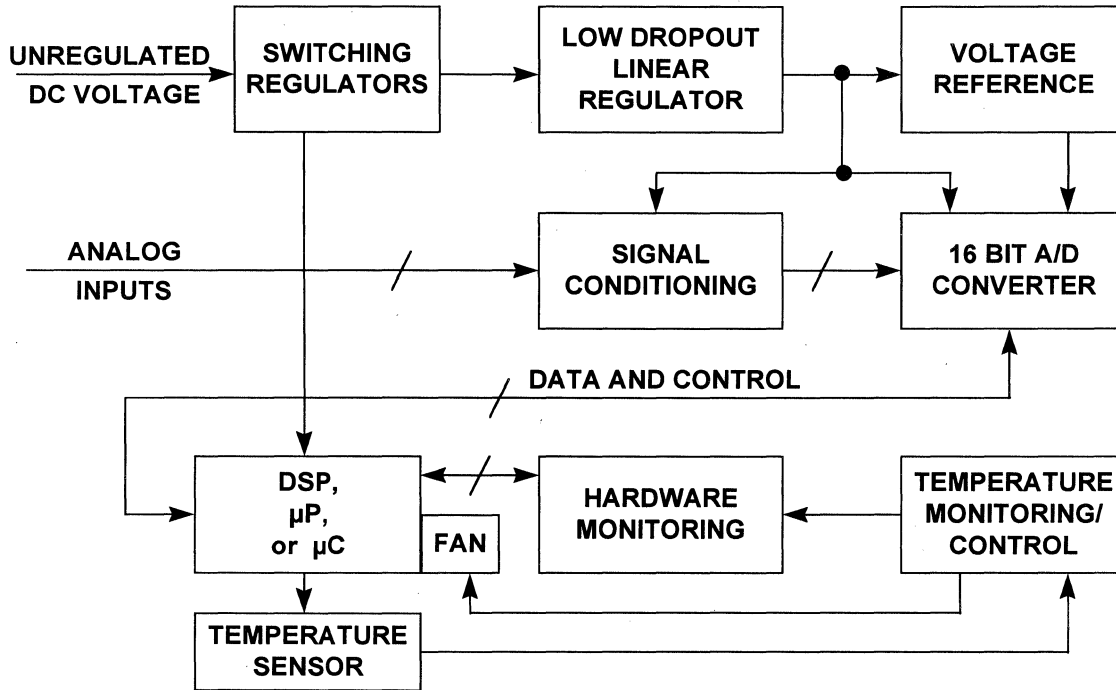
UNREGULATED DC VOLTAGE

SWITCHING REGULATORS

LOW DROPOUT LINEAR REGULATOR

VOLTAGE REFERENCE

ANALOG INPUTS

SIGNAL CONDITIONING

16 BIT A/D CONVERTER

DATA AND CONTROL

DSP, μP, or μC

FAN

HARDWARE MONITORING

TEMPERATURE MONITORING/ CONTROL

TEMPERATURE SENSOR